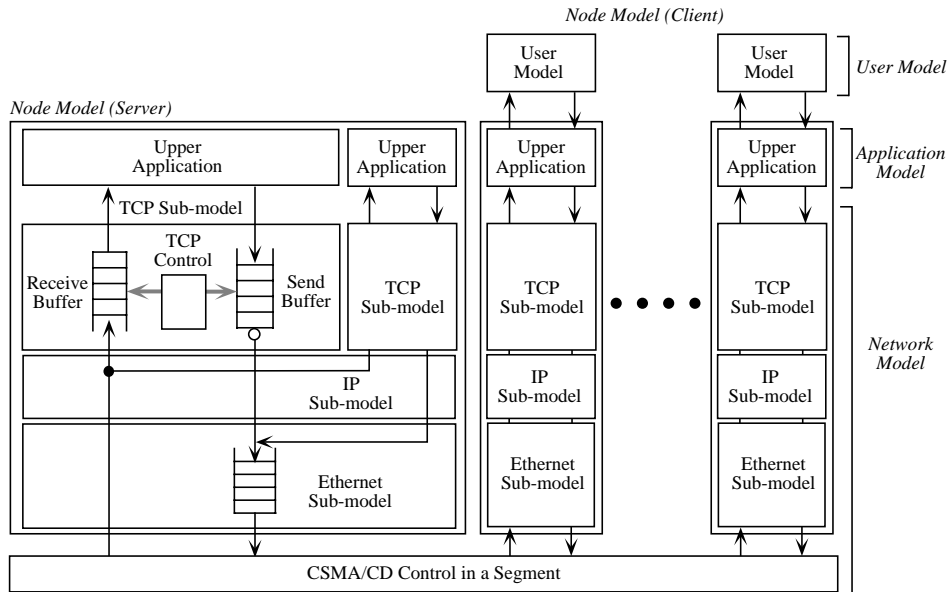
Node Model (Client)

User Model

User Model

User Model

Node Model (Server)

Upper Application

Upper Application

Upper Application

Upper Application

Application Model

TCP Sub-model

TCP Control

Receive Buffer

Send Buffer

TCP Sub-model

TCP Sub-model

TCP Sub-model

Network Model

IP Sub-model

IP Sub-model

IP Sub-model

Ethernet Sub-model

Ethernet Sub-model

Ethernet Sub-model

CSMA/CD Control in a Segment